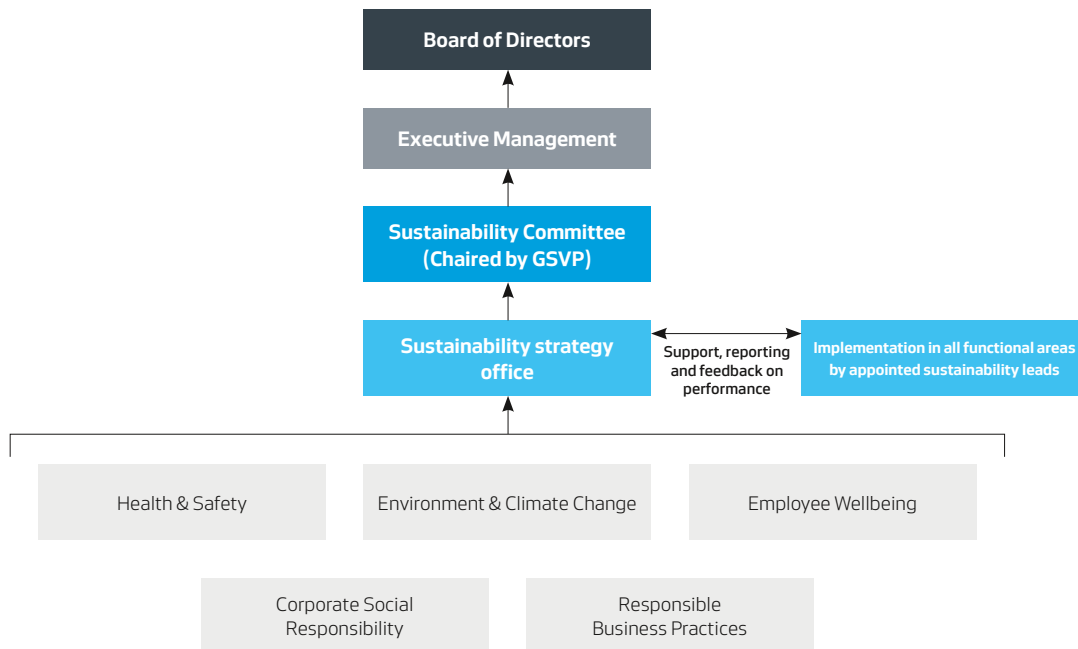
Board of Directors

Executive Management

Sustainability Committee (Chaired by GSVP)

Sustainability strategy office

Support, reporting and feedback on performance

Implementation in all functional areas by appointed sustainability leads

Health & Safety

Environment & Climate Change

Employee Wellbeing

Corporate Social Responsibility

Responsible Business Practices